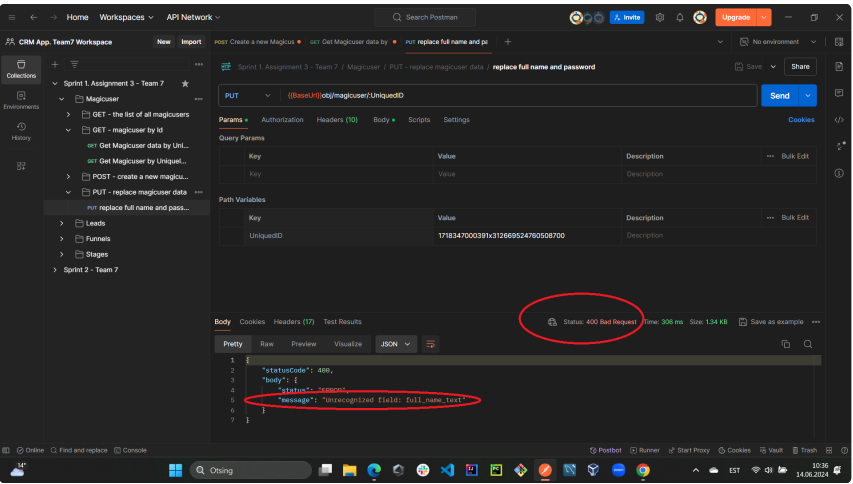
Home Workspaces API Network Search Postman Invite Upgrade

CRM App. Team7 Workspace New Import

POST Create a new Magicus GET Get Magicuser data by PUT replace full name and pa

No environment

Collections

Environments

History

Sprint 1. Assignment 3 - Team 7

Magicuser

GET - the list of all magicusers

GET - magicuser by Id

GET Get Magicuser data by Uni...

GET Get Magicuser by Uniqued...

POST - create a new magicu...

PUT - replace magicuser data

PUT replace full name and pass...

Leads

Funnels

Stages

Sprint 2 - Team 7

Sprint 1. Assignment 3 - Team 7 / Magicuser / PUT - replace magicuser data / replace full name and password

Save Share

PUT {{BaseUrl}}obj/magicuser/:UniquedID Send

Params Authorization Headers (10) Body Scripts Settings Cookies

Query Params

| Key | Value | Description | Bulk Edit |
|---|---|---|---|
| Key | Value | Description | |

Path Variables

| Key | Value | Description | Bulk Edit |
|---|---|---|---|
| UniquedID | 1718347000391x312669524760508700 | | |

Body Cookies Headers (17) Test Results Status: 400 Bad Request Time: 306 ms Size: 1.34 KB Save as example

Pretty Raw Preview Visualize JSON

1 {
2 "statusCode": 400,
3 "body": {
4 "status": "ERROR",
5 "message": "Unrecognized field: full_name_text"
6 }
7 }

Online Find and replace Console Postbot Runner Start Proxy Cookies Vault Trash

14° Otsing EST 10:36 14.06.2024